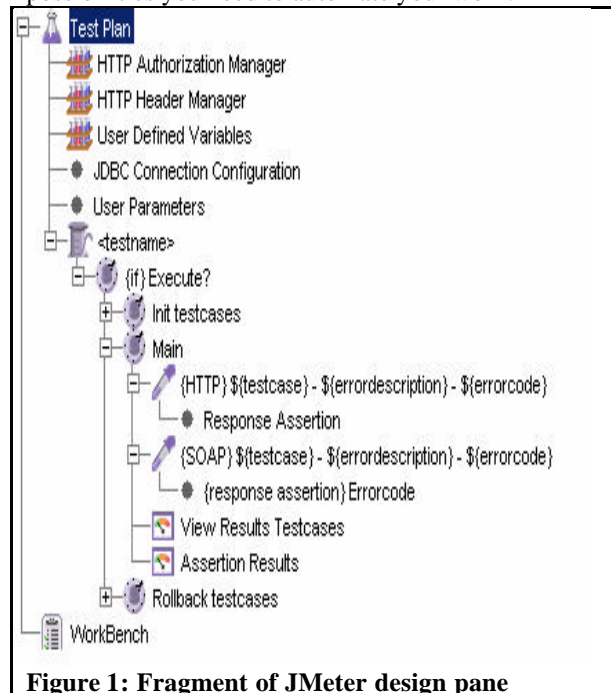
Test Plan
HTTP Authorization Manager
HTTP Header Manager
User Defined Variables
JDBC Connection Configuration
User Parameters
<testname>
{if} Execute?
Init testcases
Main
{HTTP} ${testcase} - ${errordescription} - ${errorcode}
Response Assertion
{SOAP} ${testcase} - ${errordescription} - ${errorcode}
{response assertion} Errorcode
View Results Testcases
Assertion Results
Rollback testcases
WorkBench

**Figure 1: Fragment of JMeter design pane**